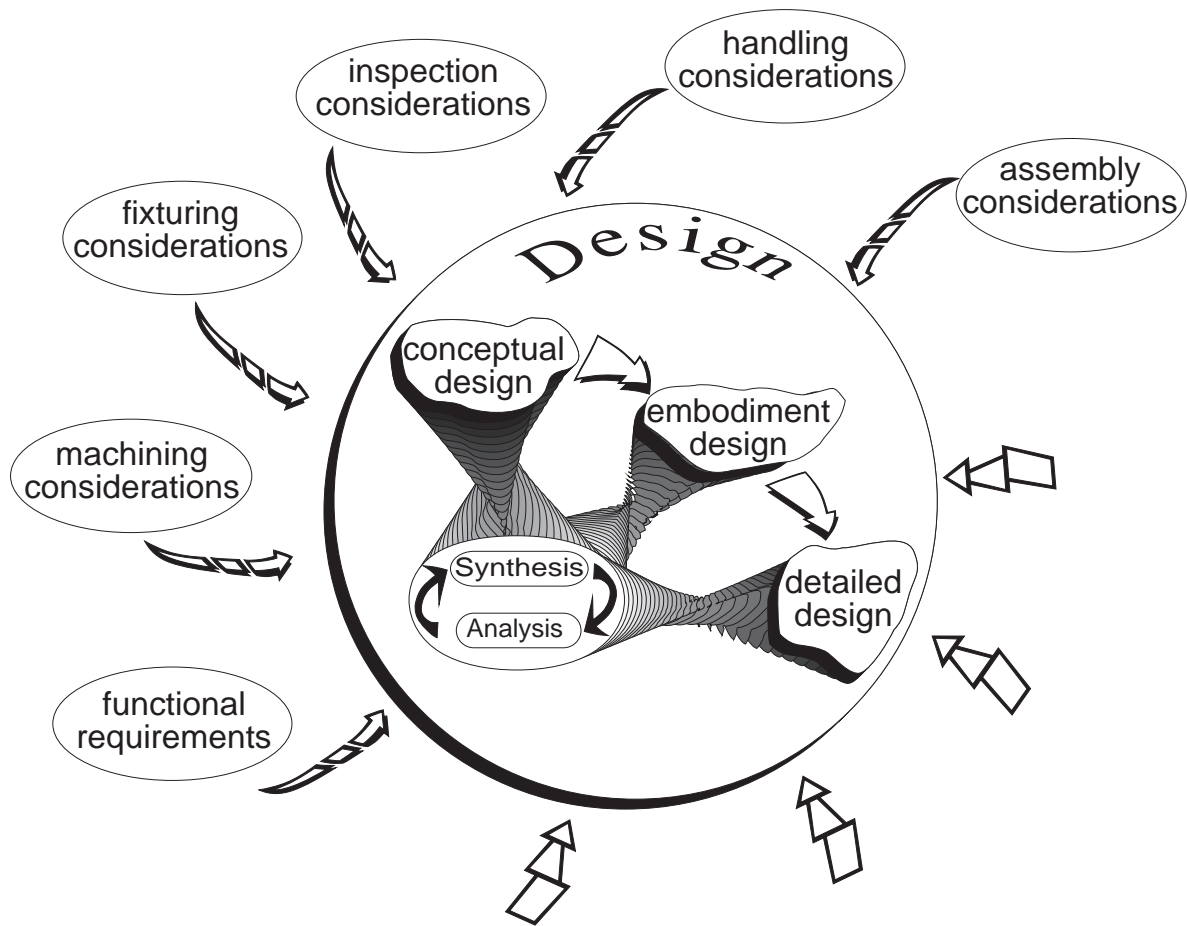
inspection considerations

handling considerations

assembly considerations

fixturing considerations

Design

conceptual design

embodiment design

machining considerations

Synthesis

Analysis

detailed design

functional requirements